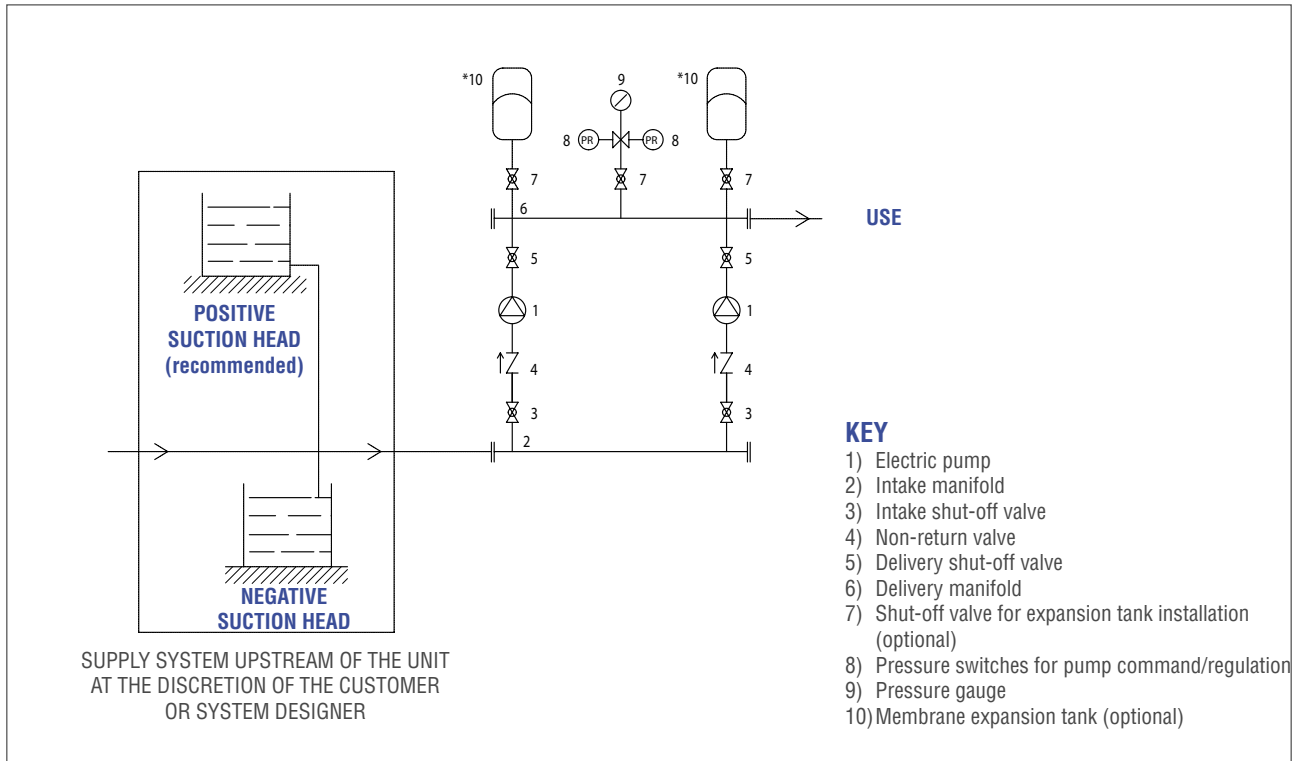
*10

9

*10

8 PR

PR 8

7

7

7

6

USE

5

5

1

1

4

4

3

3

2

POSITIVE SUCTION HEAD (recommended)

NEGATIVE SUCTION HEAD

SUPPLY SYSTEM UPSTREAM OF THE UNIT AT THE DISCRETION OF THE CUSTOMER OR SYSTEM DESIGNER

KEY
1) Electric pump
2) Intake manifold
3) Intake shut-off valve
4) Non-return valve
5) Delivery shut-off valve
6) Delivery manifold
7) Shut-off valve for expansion tank installation (optional)
8) Pressure switches for pump command/regulation
9) Pressure gauge
10) Membrane expansion tank (optional)